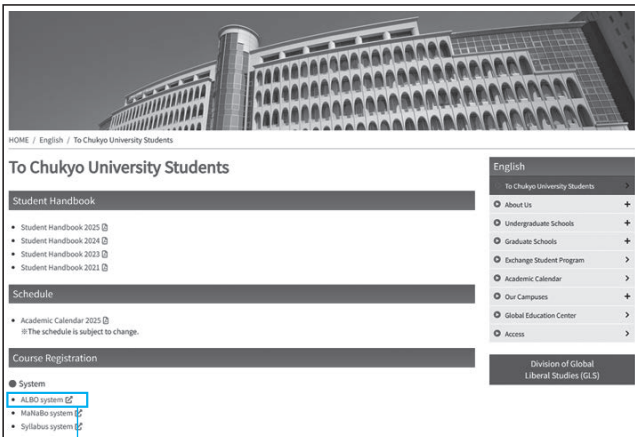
HOME / English / To Chukyo University Students

To Chukyo University Students

Student Handbook

- Student Handbook 2025
- Student Handbook 2024
- Student Handbook 2023
- Student Handbook 2021

Schedule

- Academic Calendar 2025
※The schedule is subject to change.

Course Registration

System

- ALBO system
- MaNaBo system
- Syllabus system

English

To Chukyo University Students

About Us +
Undergraduate Schools +
Graduate Schools +
Exchange Student Program >
Academic Calendar >
Our Campuses +
Global Education Center >
Access >

Division of Global Liberal Studies (GLS)